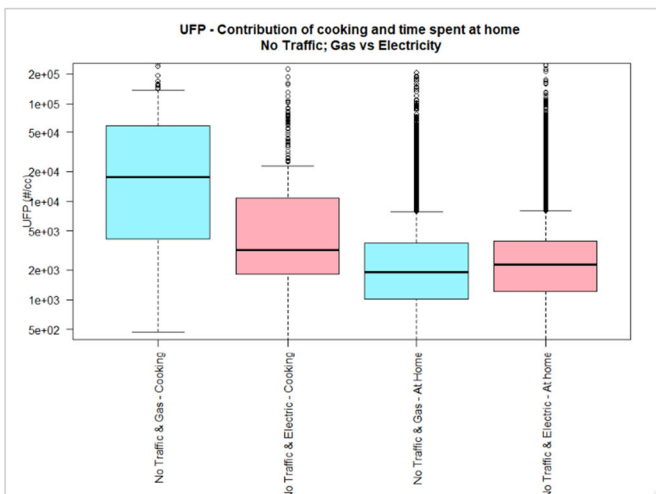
UFP - Contribution of cooking and time spent at home
No Traffic; Gas vs Electricity

2e+05
1e+05
5e+04
2e+04
1e+04
5e+03
2e+03
1e+03
5e+02

UFP (#/cc)

No Traffic & Gas - Cooking
No Traffic & Electric - Cooking
No Traffic & Gas - At Home
No Traffic & Electric - At home